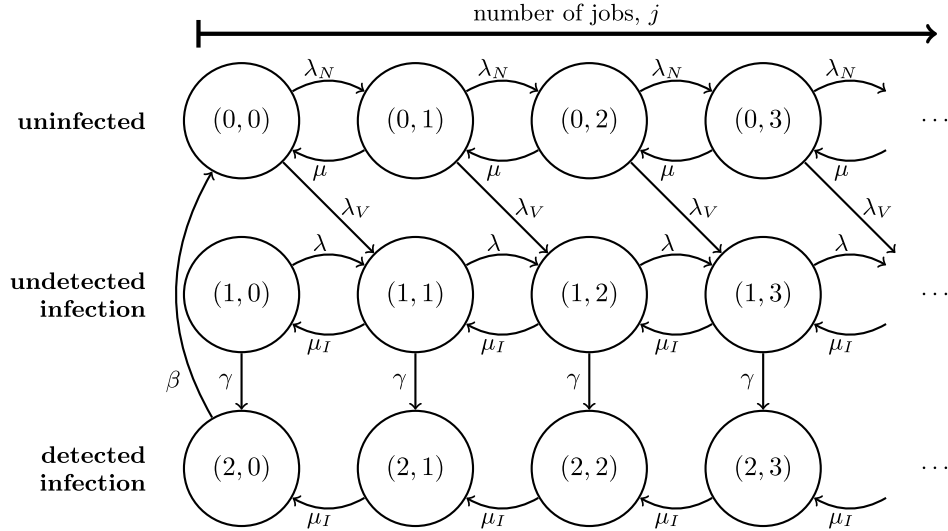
number of jobs, $j$

uninfected

$\lambda_N$ $\lambda_N$ $\lambda_N$ $\lambda_N$

$(0,0)$ $(0,1)$ $(0,2)$ $(0,3)$ $\cdots$

$\mu$ $\mu$ $\mu$ $\mu$

$\lambda_V$ $\lambda_V$ $\lambda_V$ $\lambda_V$

undetected infection

$\lambda$ $\lambda$ $\lambda$ $\lambda$

$(1,0)$ $(1,1)$ $(1,2)$ $(1,3)$ $\cdots$

$\mu_I$ $\mu_I$ $\mu_I$ $\mu_I$

$\beta$ $\gamma$ $\gamma$ $\gamma$ $\gamma$

detected infection

$(2,0)$ $(2,1)$ $(2,2)$ $(2,3)$ $\cdots$

$\mu_I$ $\mu_I$ $\mu_I$ $\mu_I$